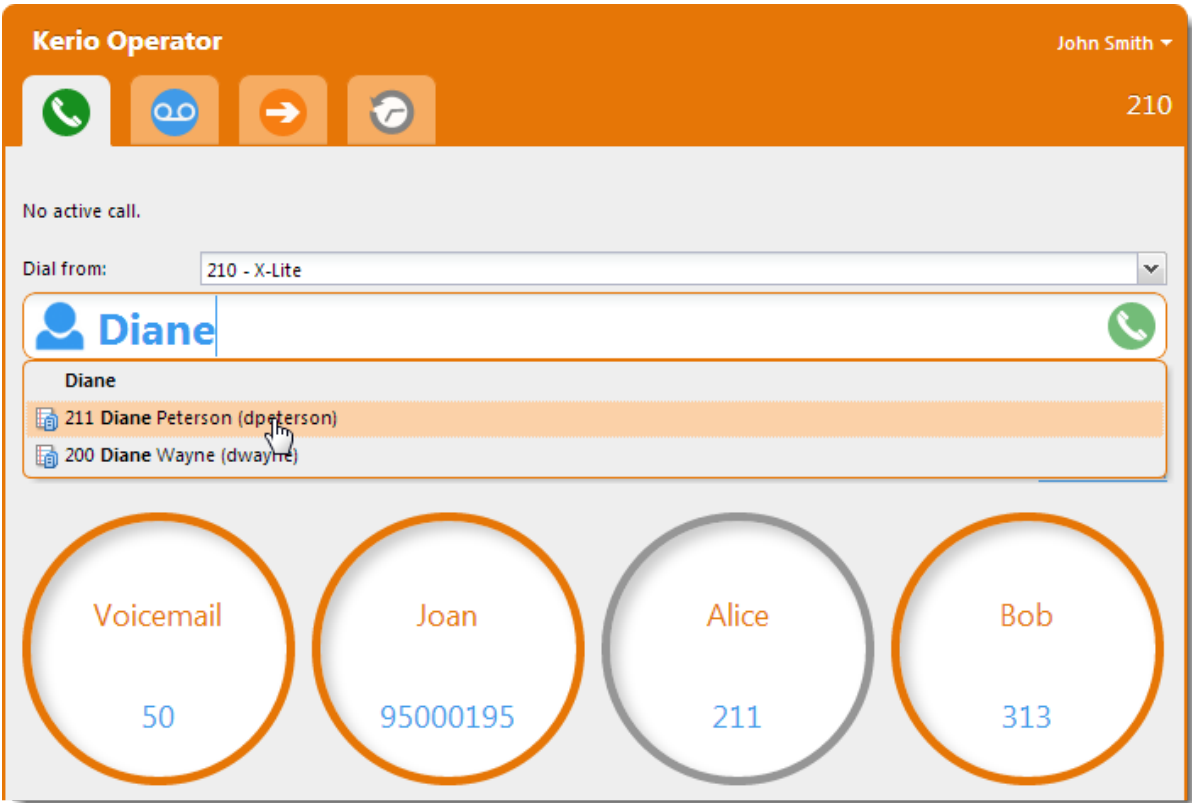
Kerio Operator

John Smith

210

No active call.

Dial from: 210 - X-Lite

Diane

Diane

211 **Diane** Peterson (dpeterson)

200 **Diane** Wayne (dwayne)

Voicemail
50

Joan
95000195

Alice
211

Bob
313